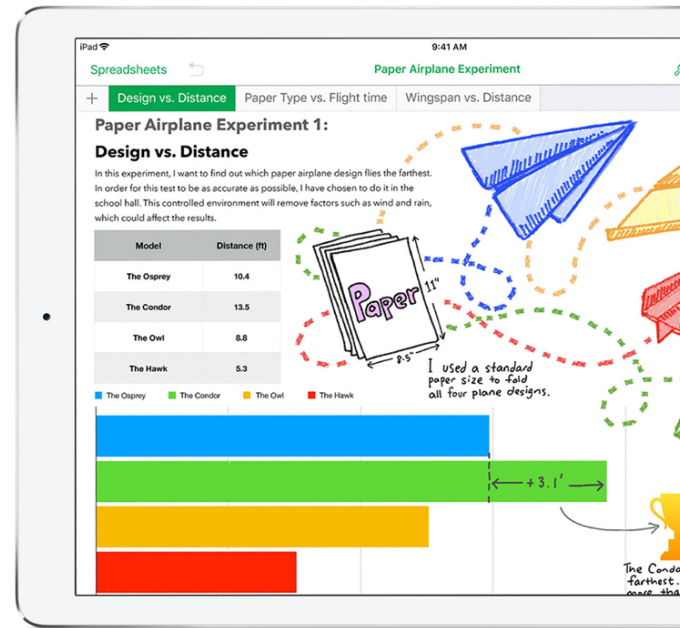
iPad

9:41 AM

Spreadsheets

Paper Airplane Experiment

+ Design vs. Distance | Paper Type vs. Flight time | Wingspan vs. Distance

Paper Airplane Experiment 1:

Design vs. Distance

In this experiment, I want to find out which paper airplane design flies the farthest. In order for this test to be as accurate as possible, I have chosen to do it in the school hall. This controlled environment will remove factors such as wind and rain, which could affect the results.

| Model | Distance (ft) |
|---|---|
| The Osprey | 10.4 |
| The Condor | 13.5 |
| The Owl | 8.8 |
| The Hawk | 5.3 |

Paper

11"

8.5"

I used a standard paper size to fold all four plane designs.

The Osprey The Condor The Owl The Hawk

+3.1'

The Condo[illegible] farthest. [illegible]